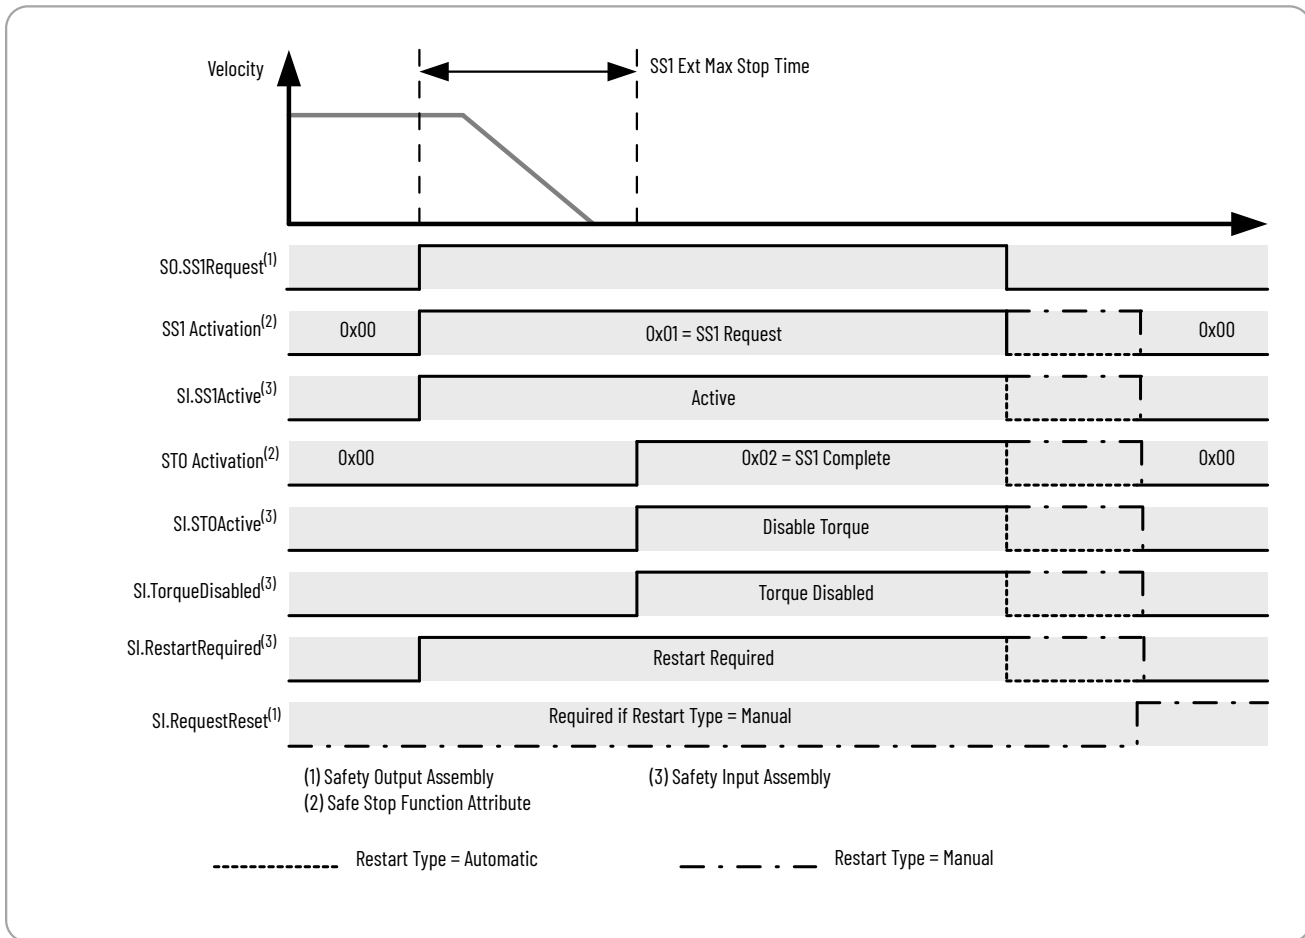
Velocity

SS1 Ext Max Stop Time

SO.SS1Request$^{(1)}$

SS1 Activation$^{(2)}$ 0x00 0x01 = SS1 Request 0x00

SI.SS1Active$^{(3)}$ Active

STO Activation$^{(2)}$ 0x00 0x02 = SS1 Complete 0x00

SI.STOActive$^{(3)}$ Disable Torque

SI.TorqueDisabled$^{(3)}$ Torque Disabled

SI.RestartRequired$^{(3)}$ Restart Required

SI.RequestReset$^{(1)}$ Required if Restart Type = Manual

(1) Safety Output Assembly
(2) Safe Stop Function Attribute

(3) Safety Input Assembly

Restart Type = Automatic

Restart Type = Manual